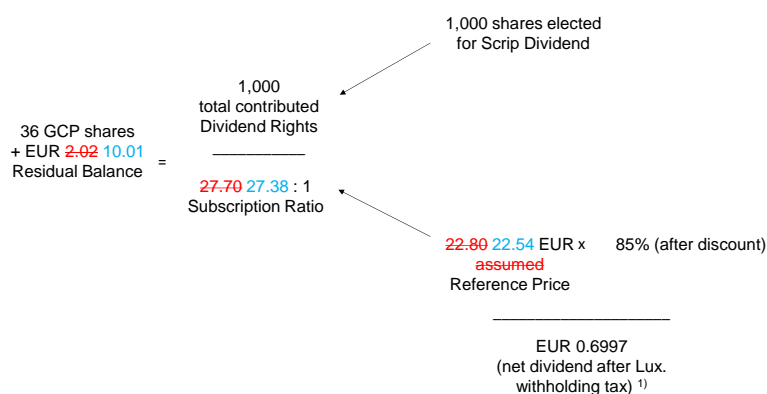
1,000 shares elected for Scrip Dividend

36 GCP shares + EUR 2.02 10.01 Residual Balance =

1,000 total contributed Dividend Rights
___________
27.70 27.38 : 1 Subscription Ratio

22.80 22.54 EUR x 85% (after discount)
assumed
Reference Price
___________________
EUR 0.6997
(net dividend after Lux. withholding tax) $^{1)}$